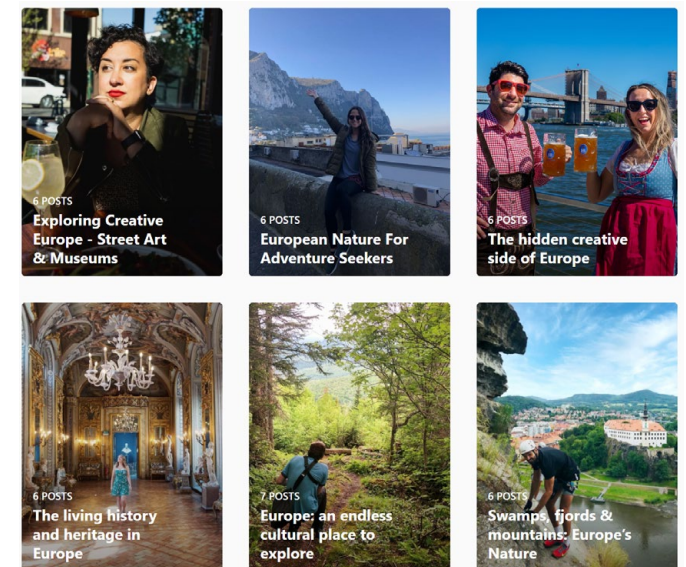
6 POSTS
Exploring Creative Europe - Street Art & Museums

6 POSTS
European Nature For Adventure Seekers

6 POSTS
The hidden creative side of Europe

6 POSTS
The living history and heritage in Europe

7 POSTS
Europe: an endless cultural place to explore

6 POSTS
Swamps, fjords & mountains: Europe's Nature